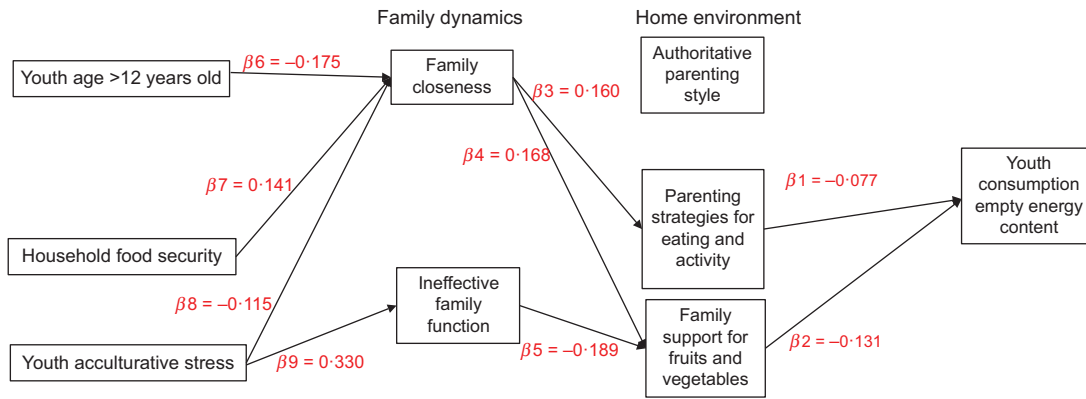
Family dynamics

Home environment

Youth age >12 years old

$\beta6 = -0{\cdot}175$

Family closeness

$\beta3 = 0{\cdot}160$

Authoritative parenting style

$\beta4 = 0{\cdot}168$

$\beta7 = 0{\cdot}141$

Parenting strategies for eating and activity

$\beta1 = -0{\cdot}077$

Youth consumption empty energy content

Household food security

Ineffective family function

$\beta8 = -0{\cdot}115$

Family support for fruits and vegetables

$\beta5 = -0{\cdot}189$

$\beta2 = -0{\cdot}131$

Youth acculturative stress

$\beta9 = 0{\cdot}330$